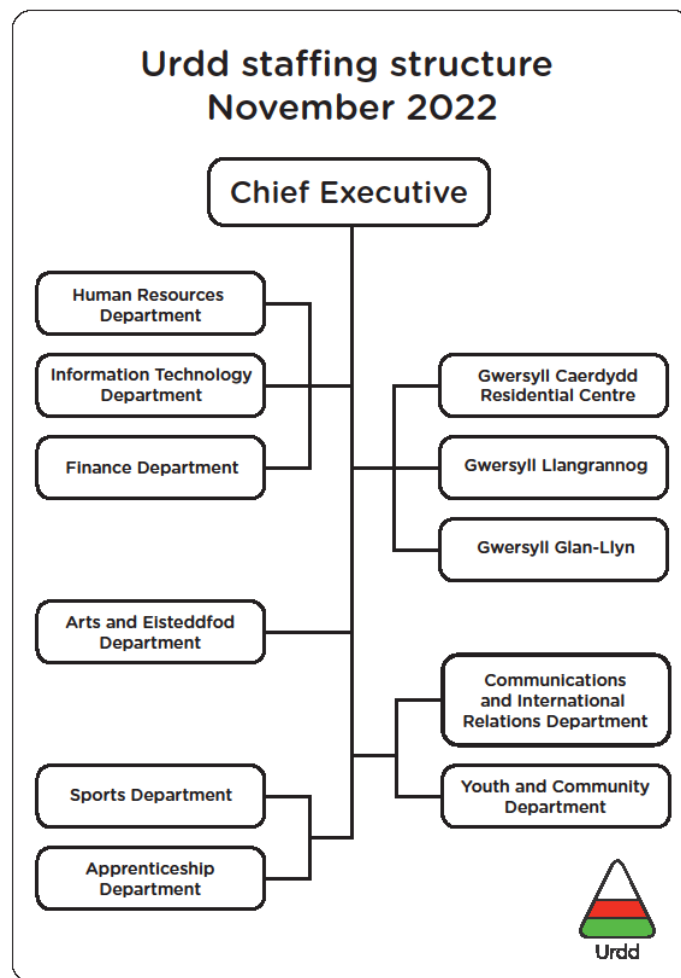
Urdd staffing structure
November 2022

Chief Executive

Human Resources Department

Information Technology Department

Finance Department

Gwersyll Caerdydd Residential Centre

Gwersyll Llangrannog

Gwersyll Glan-Llyn

Arts and Eisteddfod Department

Communications and International Relations Department

Youth and Community Department

Sports Department

Apprenticeship Department

Urdd